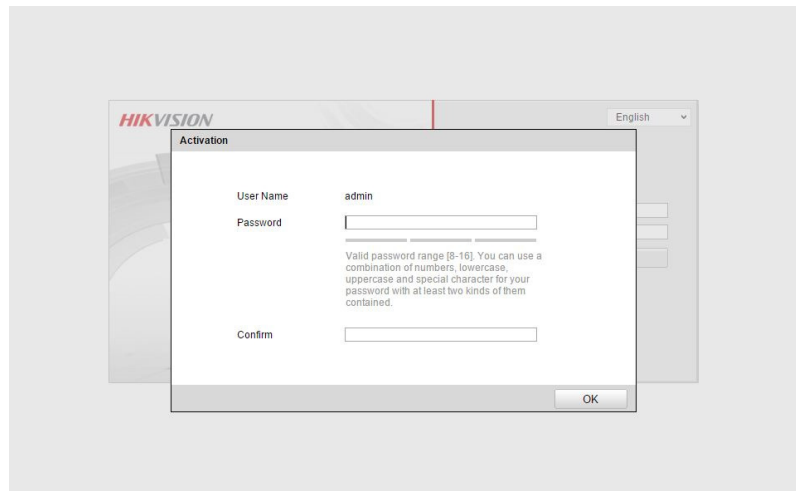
HIKVISION

English

Activation

User Name admin

Password

Valid password range [8-16]. You can use a combination of numbers, lowercase, uppercase and special character for your password with at least two kinds of them contained.

Confirm

OK